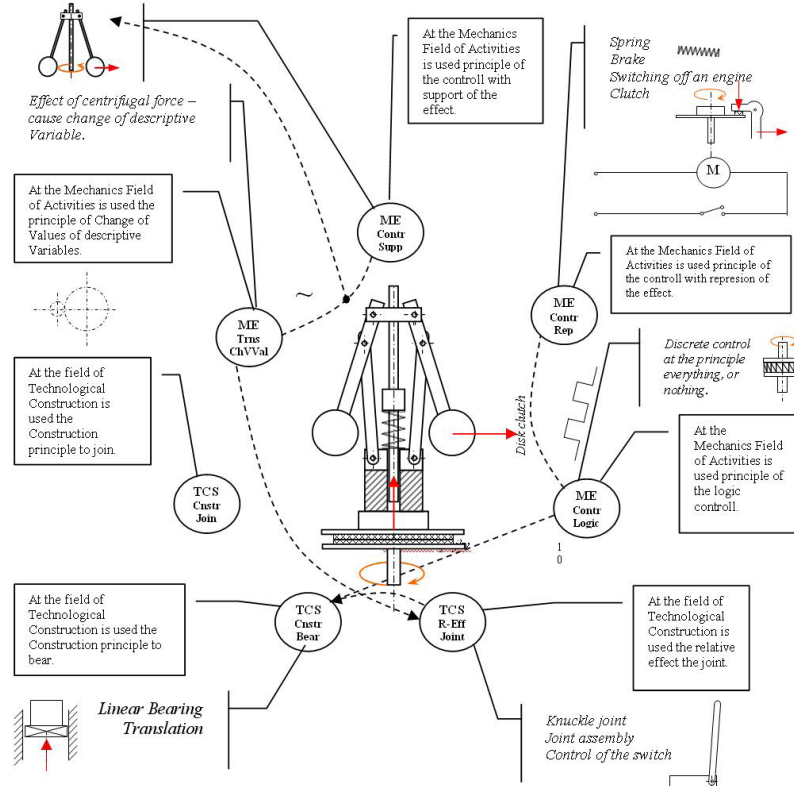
Effect of centrifugal force – cause change of descriptive Variable.

At the Mechanics Field of Activities is used principle of the controll with support of the effect.

Spring
Brake
Switching off an engine
Clutch

M

At the Mechanics Field of Activities is used the principle of Change of Values of descriptive Variables.

ME
Contr
Supp

ME
Trns
ChVVal

~

At the Mechanics Field of Activities is used principle of the controll with represion of the effect.

ME
Contr
Rep

Discrete control at the principle everything, or nothing.

At the field of Technological Construction is used the Construction principle to join.

Disk clutch

At the Mechanics Field of Activities is used principle of the logic controll.

TCS
Cnstr
Join

ME
Contr
Logic

1
0

At the field of Technological Construction is used the Construction principle to bear.

TCS
Cnstr
Bear

TCS
R-Eff
Joint

At the field of Technological Construction is used the relative effect the joint.

Linear Bearing
Translation

Knuckle joint
Joint assembly
Control of the switch